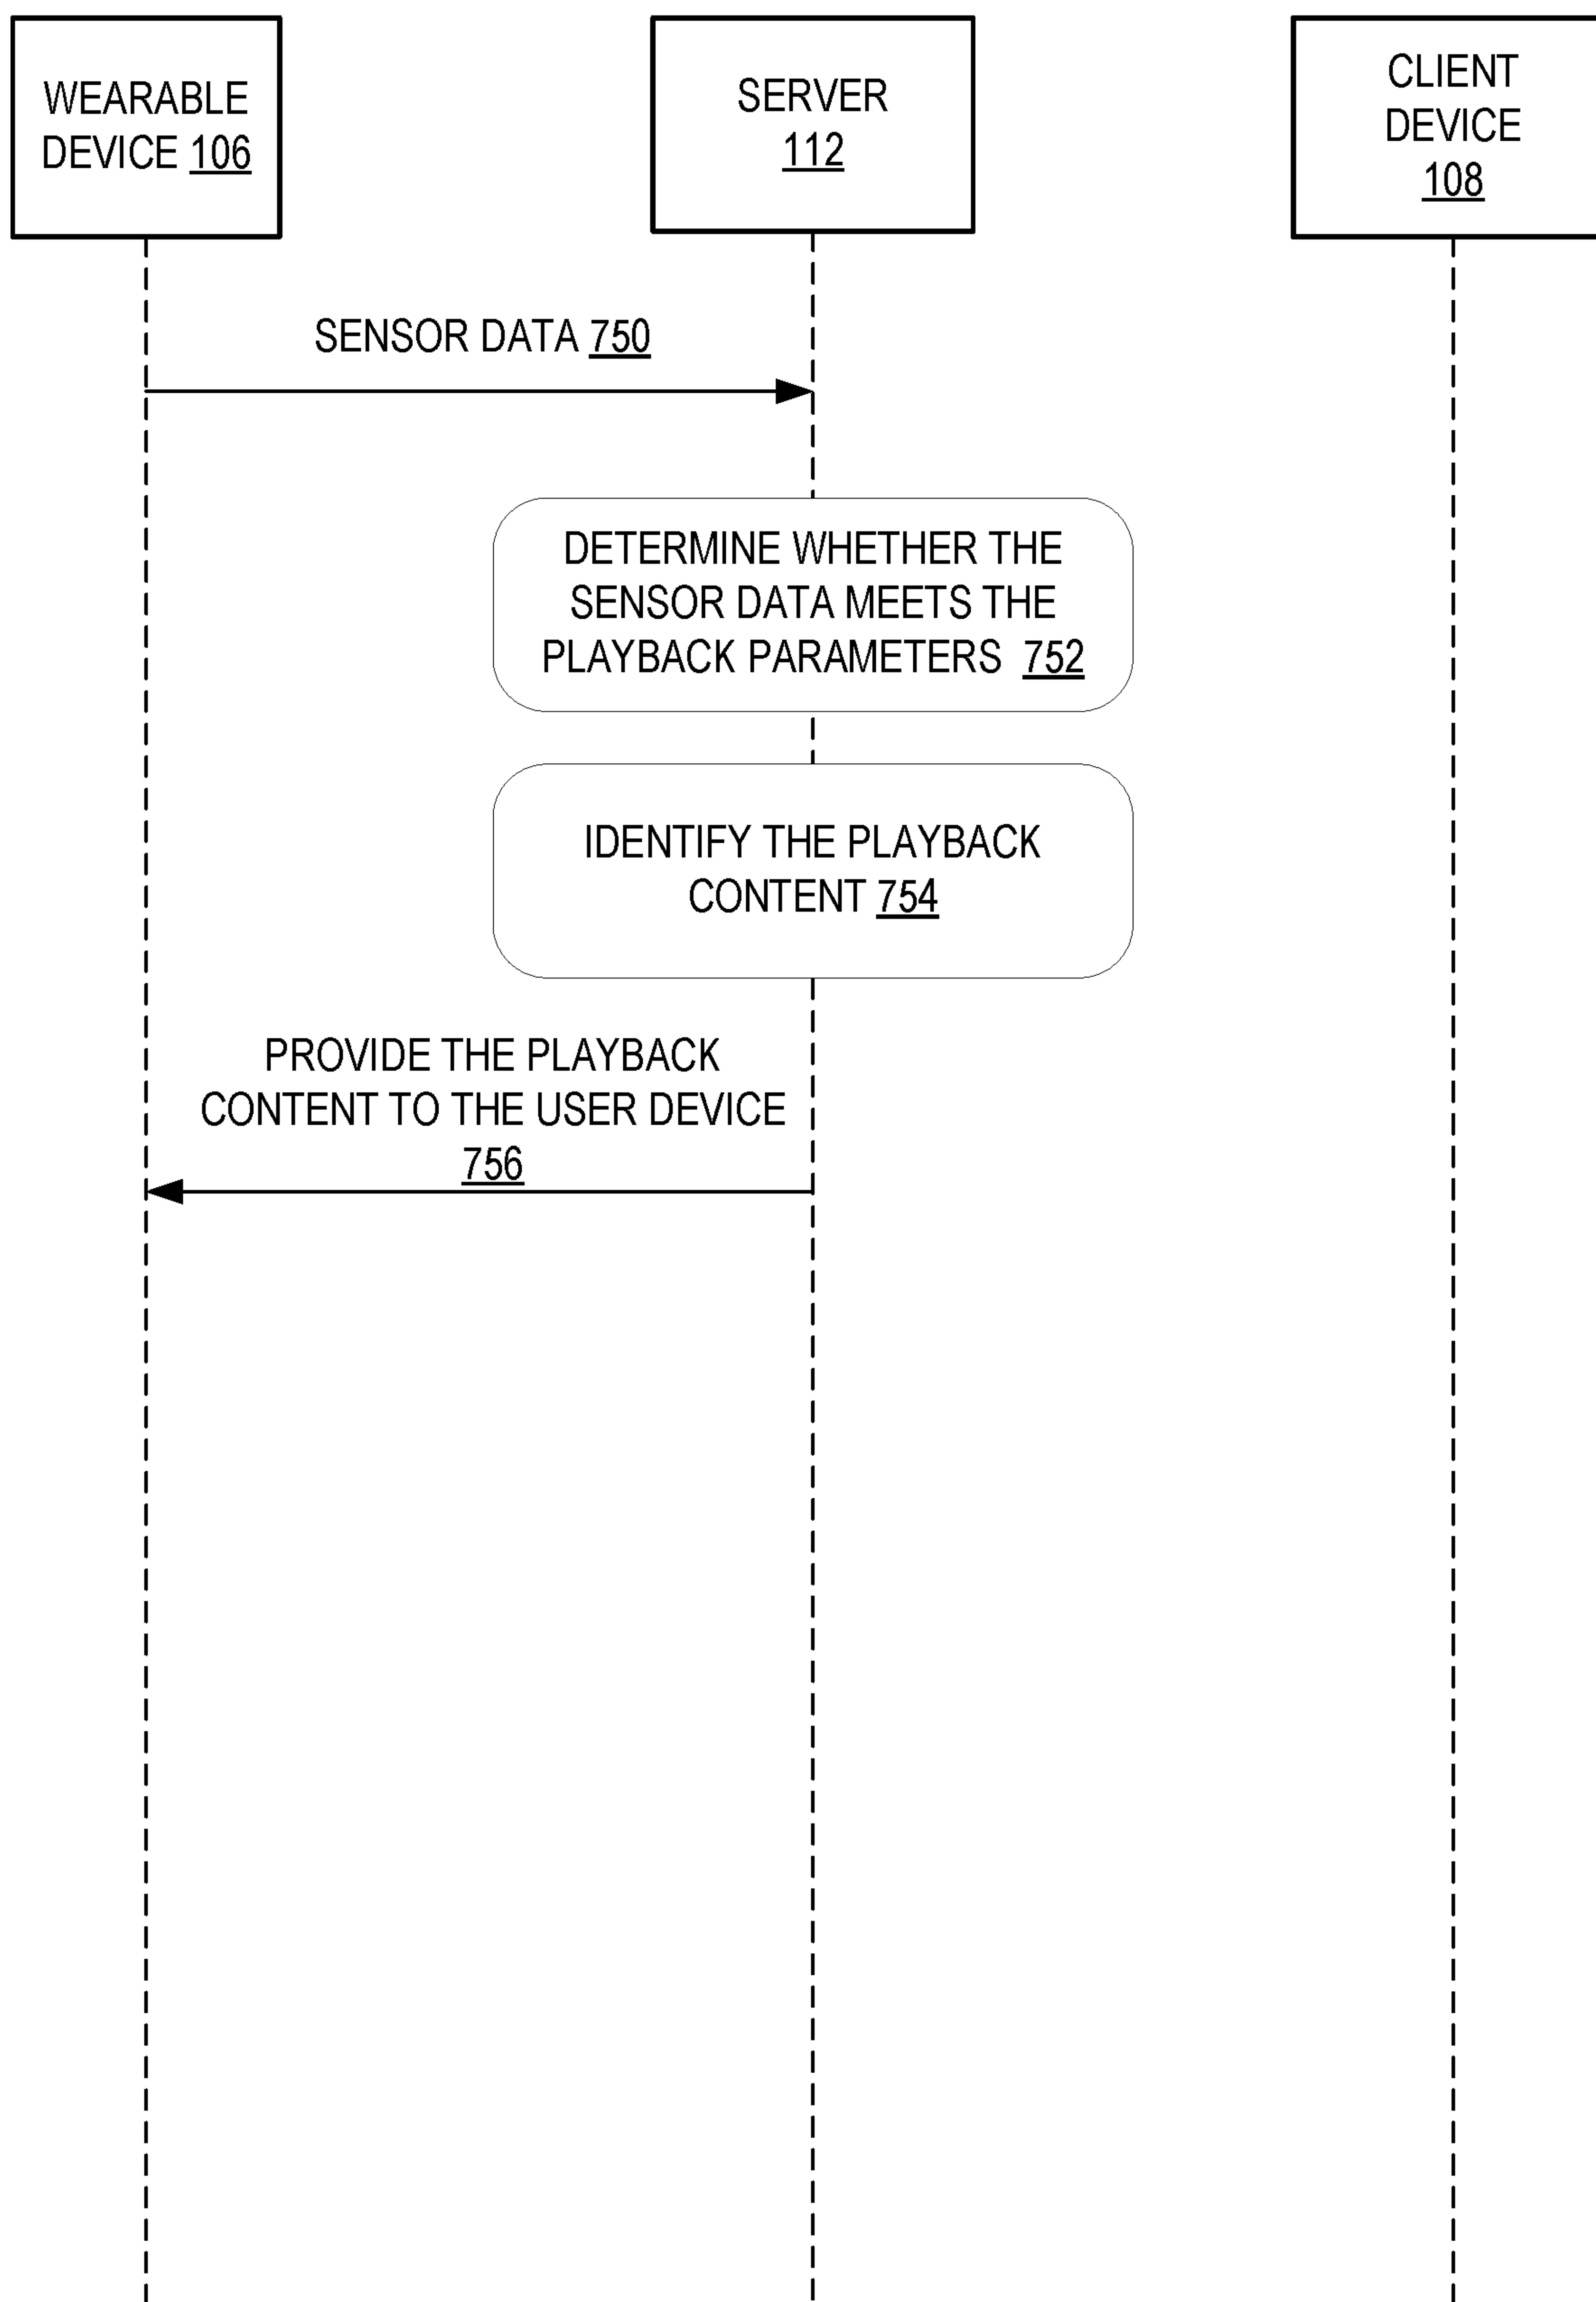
WEARABLE DEVICE 106

SERVER 112

CLIENT DEVICE 108

SENSOR DATA 750

DETERMINE WHETHER THE SENSOR DATA MEETS THE PLAYBACK PARAMETERS 752

IDENTIFY THE PLAYBACK CONTENT 754

PROVIDE THE PLAYBACK CONTENT TO THE USER DEVICE 756